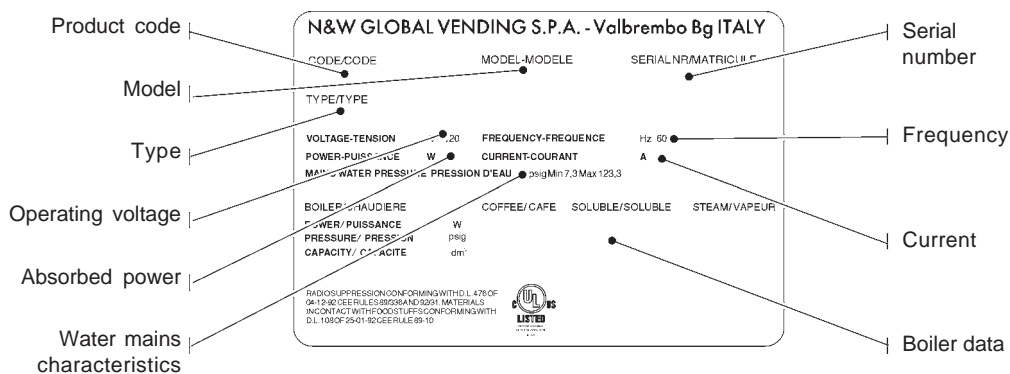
Product code

Model

Type

Operating voltage

Absorbed power

Water mains characteristics

N&W GLOBAL VENDING S.P.A. - Valbrembo Bg ITALY

CODE/CODE

MODEL-MODELE

SERIAL NR/MATRICULE

TYPE/TYPE

VOLTAGE-TENSION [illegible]120

FREQUENCY-FREQUENCE

Hz 60

POWER-PUISSANCE W

CURRENT-COURANT

A

MAINS WATER PRESSURE PRESSION D'EAU psig Min 7,3 Max 123,3

BOILER/CHAUDIERE

COFFEE/CAFE

SOLUBLE/SOLUBLE

STEAM/VAPEUR

POWER/ PUISSANCE W

PRESSURE/ PRESSION psig

CAPACITY/ CAPACITE $dm^3$

RADIOSUPPRESSION CONFORMING WITH D.L. 476 OF 04-12-92 CEE RULES 89/336 AND 92/31. MATERIALS IN CONTACT WITH FOODSTUFFS CONFORMING WITH D.L. 108 OF 25-01-92 CEE RULE 89-10

C UL US LISTED

Serial number

Frequency

Current

Boiler data